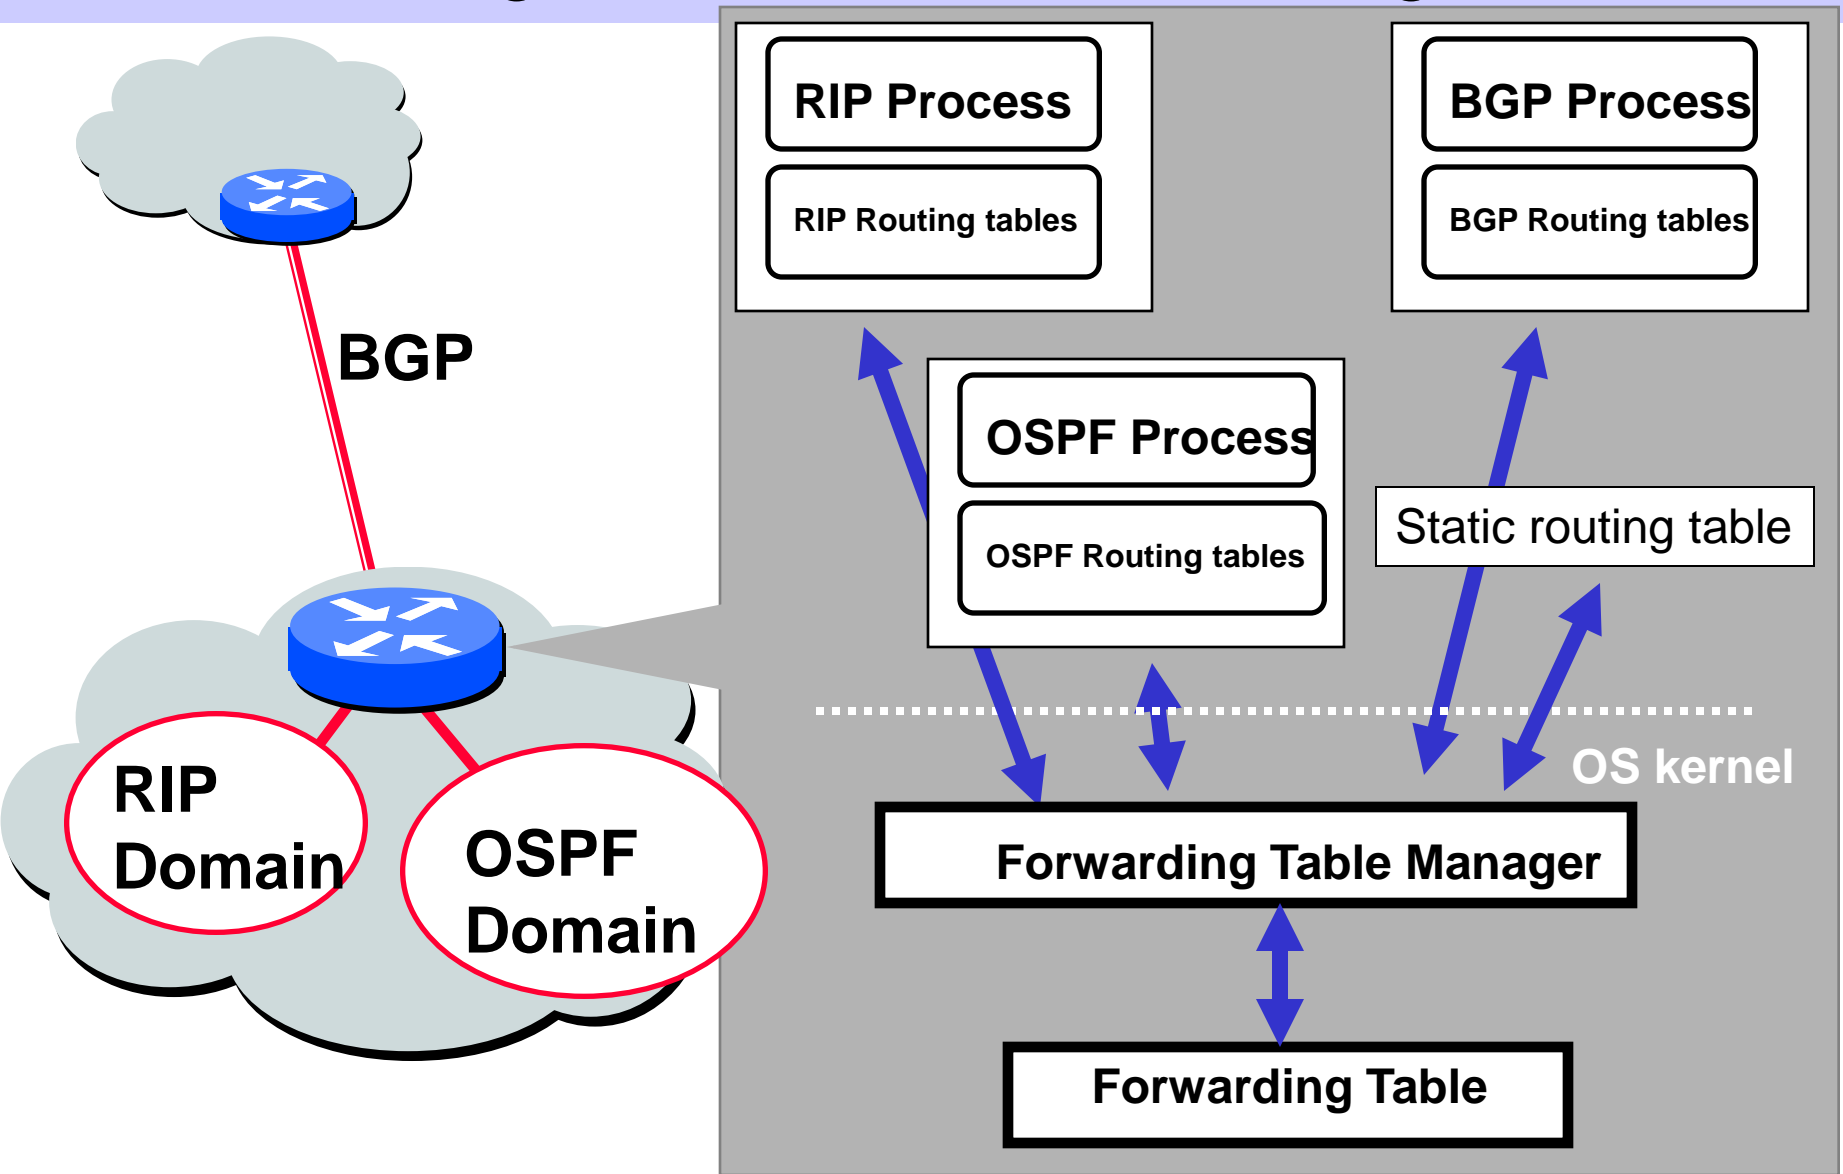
BGP

RIP Domain

OSPF Domain

RIP Process

RIP Routing tables

BGP Process

BGP Routing tables

OSPF Process

OSPF Routing tables

Static routing table

OS kernel

Forwarding Table Manager

Forwarding Table